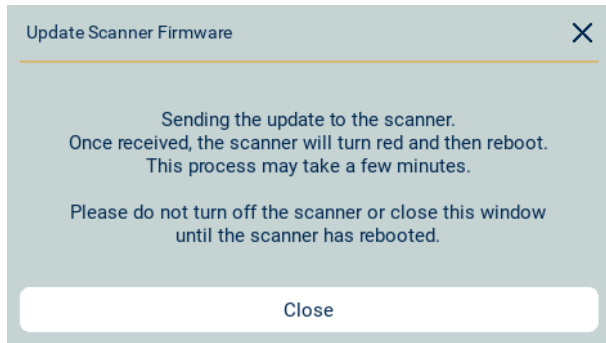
Update Scanner Firmware

X

Sending the update to the scanner.
Once received, the scanner will turn red and then reboot.
This process may take a few minutes.

Please do not turn off the scanner or close this window until the scanner has rebooted.

Close